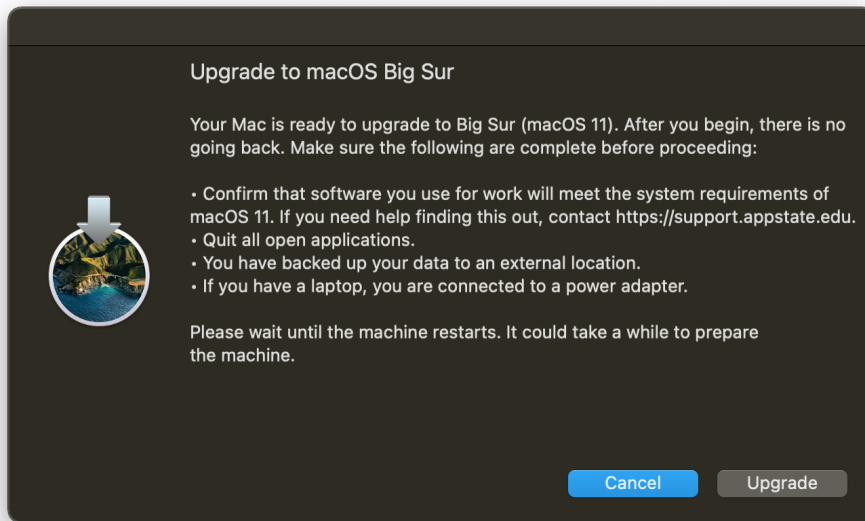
Upgrade to macOS Big Sur

Your Mac is ready to upgrade to Big Sur (macOS 11). After you begin, there is no going back. Make sure the following are complete before proceeding:

• Confirm that software you use for work will meet the system requirements of macOS 11. If you need help finding this out, contact https://support.appstate.edu.
• Quit all open applications.
• You have backed up your data to an external location.
• If you have a laptop, you are connected to a power adapter.

Please wait until the machine restarts. It could take a while to prepare the machine.

Cancel

Upgrade